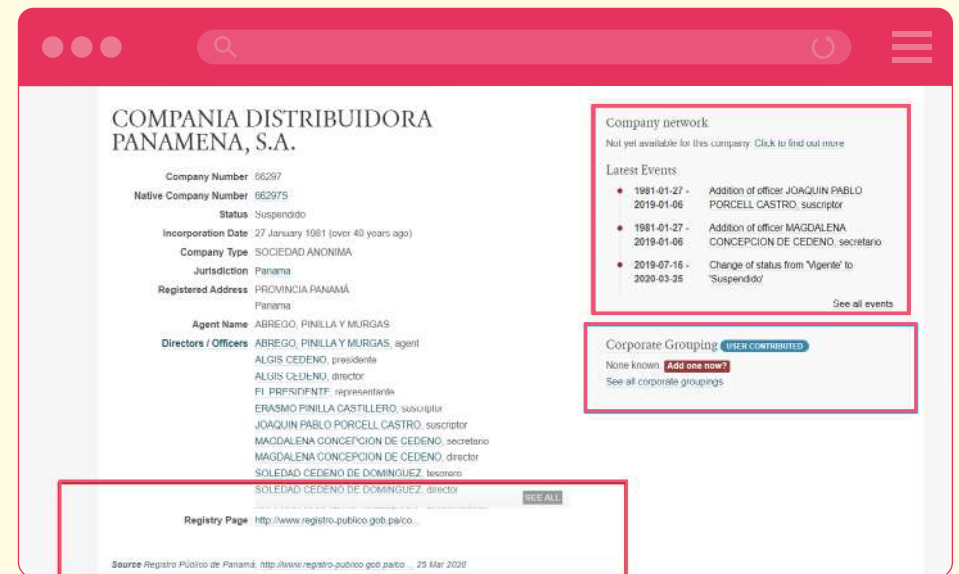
COMPANIA DISTRIBUIDORA PANAMENA, S.A.

| | |
|---|---|
| Company Number | 66297 |
| Native Company Number | 662975 |
| Status | Suspendido |
| Incorporation Date | 27 January 1981 (over 40 years ago) |
| Company Type | SOCIEDAD ANONIMA |
| Jurisdiction | Panama |
| Registered Address | PROVINCIA PANAMÁ Panama |
| Agent Name | ABREGO, PINILLA Y MURGAS |
| Directors / Officers | ABREGO, PINILLA Y MURGAS, agent<br>ALGIS CEDENO, presidente<br>ALGIS CEDENO, director<br>EL PRESIDENTE, representante<br>ERASMO PINILLA CASTILLERO, suscriptor<br>JOAQUIN PABLO PORCELL CASTRO, suscriptor<br>MAGDALENA CONCEPCION DE CEDENO, secretario<br>MAGDALENA CONCEPCION DE CEDENO, director<br>SOLEDAD CEDENO DE DOMINGUEZ, tesorero<br>SOLEDAD CEDENO DE DOMINGUEZ, director |

SEE ALL

Registry Page http://www.registro-publico.gob.pa/co...

Source Registro Público de Panamá, http://www.registro-publico.gob.pa/co... 25 Mar 2020

Company network

Not yet available for this company. Click to find out more

Latest Events

1981-01-27 - 2019-01-06 Addition of officer JOAQUIN PABLO PORCELL CASTRO, suscriptor

1981-01-27 - 2019-01-06 Addition of officer MAGDALENA CONCEPCION DE CEDENO, secretario

2019-07-16 - 2020-03-25 Change of status from 'Vigente' to 'Suspendido'

See all events

Corporate Grouping USER CONTRIBUTED

None known. Add one now?

See all corporate groupings